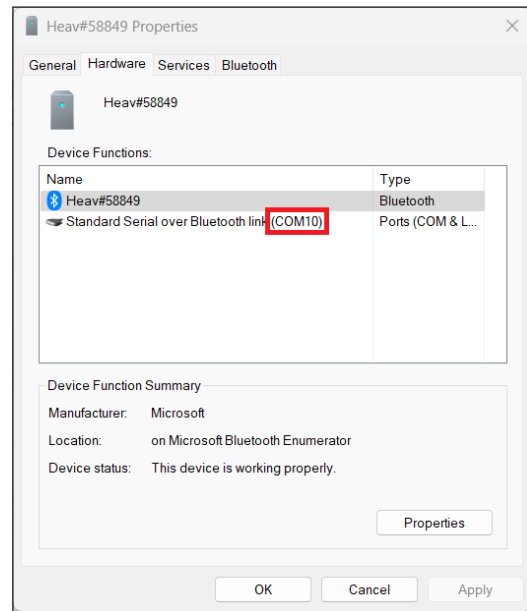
Heav#58849 Properties

General Hardware Services Bluetooth

Heav#58849

Device Functions:

| Name | Type |
|---|---|
| Heav#58849 | Bluetooth |
| Standard Serial over Bluetooth link (COM10) | Ports (COM & L... |

Device Function Summary

Manufacturer: Microsoft

Location: on Microsoft Bluetooth Enumerator

Device status: This device is working properly.

Properties

OK Cancel Apply